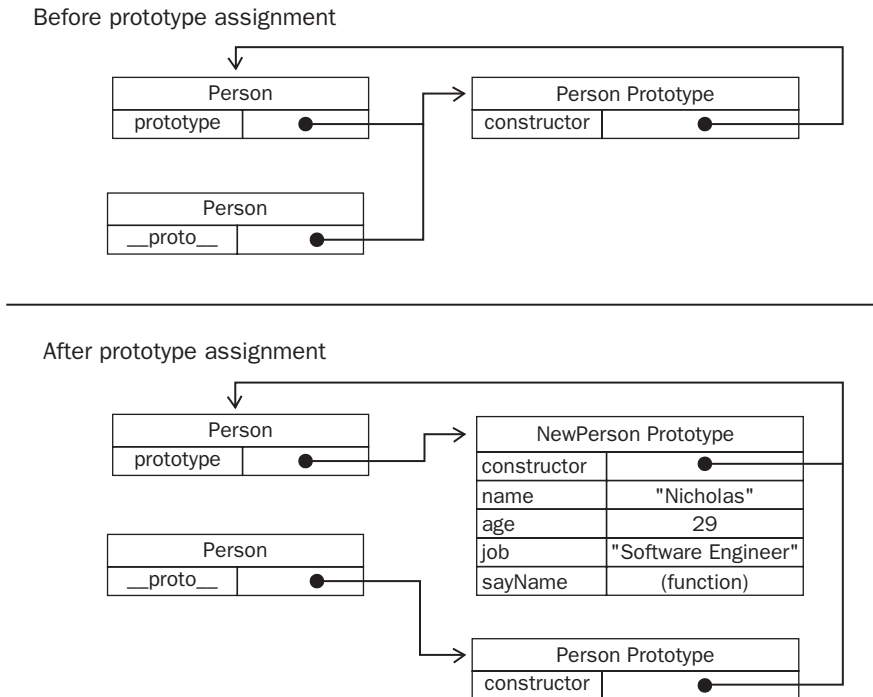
Before prototype assignment

Person
prototype

Person Prototype
constructor

Person
__proto__

After prototype assignment

Person
prototype

| NewPerson Prototype | |
|---|---|
| constructor | |
| name | "Nicholas" |
| age | 29 |
| job | "Software Engineer" |
| sayName | (function) |

Person
__proto__

Person Prototype
constructor